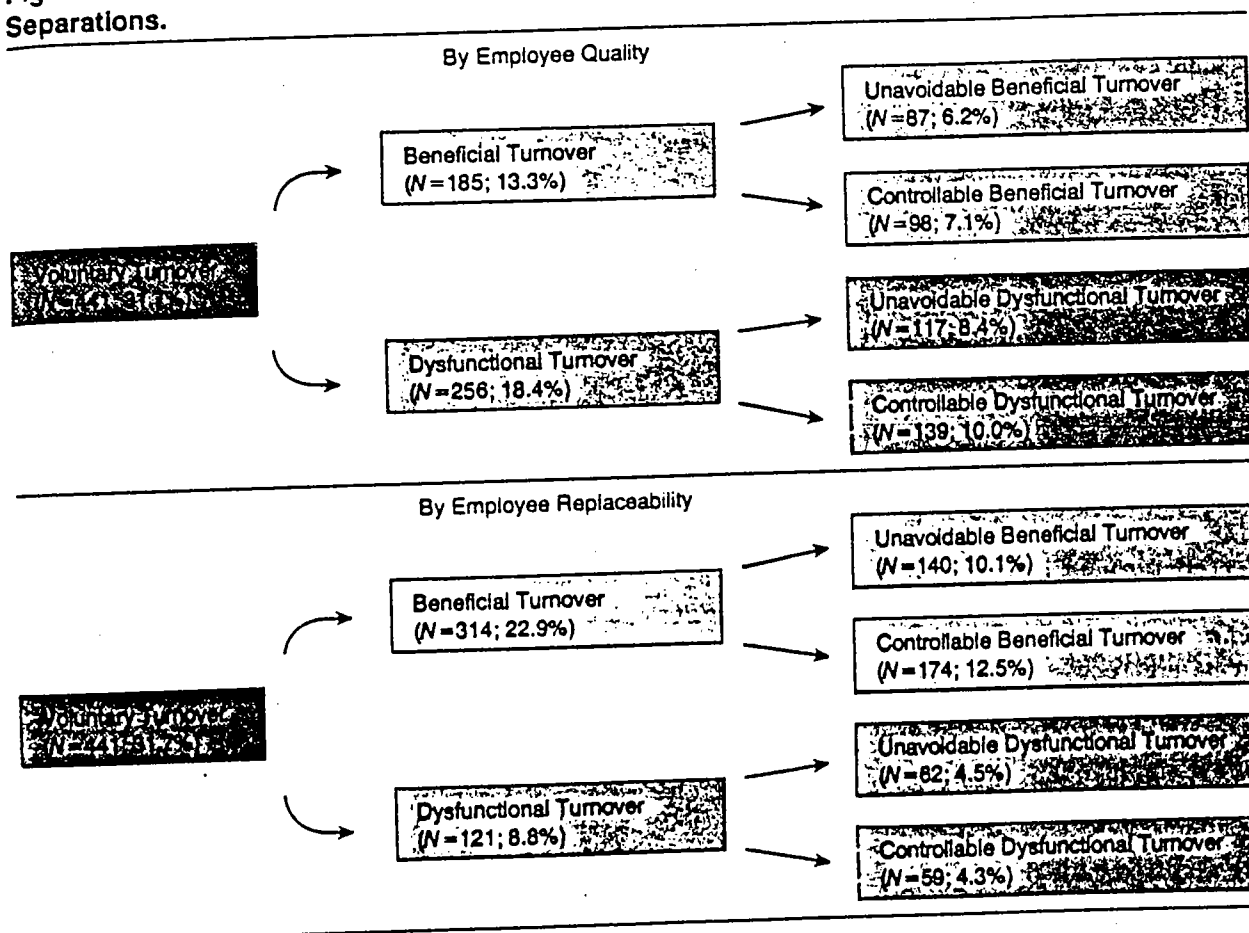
Separations.

By Employee Quality

Voluntary Turnover
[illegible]

Beneficial Turnover
($N=185$; 13.3%)

Dysfunctional Turnover
($N=256$; 18.4%)

Unavoidable Beneficial Turnover
($N=87$; 6.2%)

Controllable Beneficial Turnover
($N=98$; 7.1%)

Unavoidable Dysfunctional Turnover
($N=117$; 8.4%)

Controllable Dysfunctional Turnover
($N=139$; 10.0%)

By Employee Replaceability

Voluntary Turnover
($N=441$; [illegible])

Beneficial Turnover
($N=314$; 22.9%)

Dysfunctional Turnover
($N=121$; 8.8%)

Unavoidable Beneficial Turnover
($N=140$; 10.1%)

Controllable Beneficial Turnover
($N=174$; 12.5%)

Unavoidable Dysfunctional Turnover
($N=62$; 4.5%)

Controllable Dysfunctional Turnover
($N=59$; 4.3%)